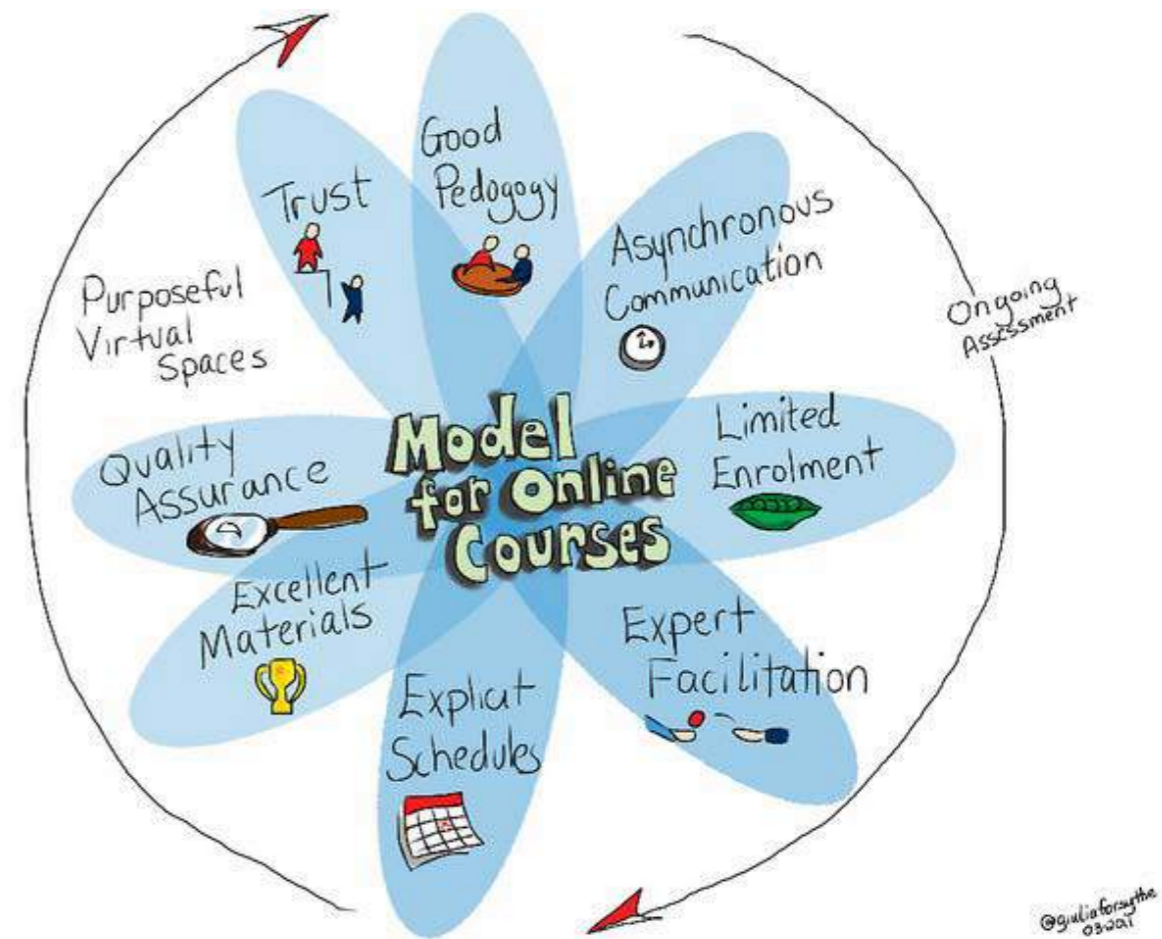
Good Pedogogy

Trust

Asynchronous Communication

Purposeful Virtual Spaces

Ongoing Assessment

Model for Online Courses

Quality Assurance

Limited Enrolment

Excellent Materials

Expert Facilitation

Expliait Schedules

@giuliaforsythe 032021